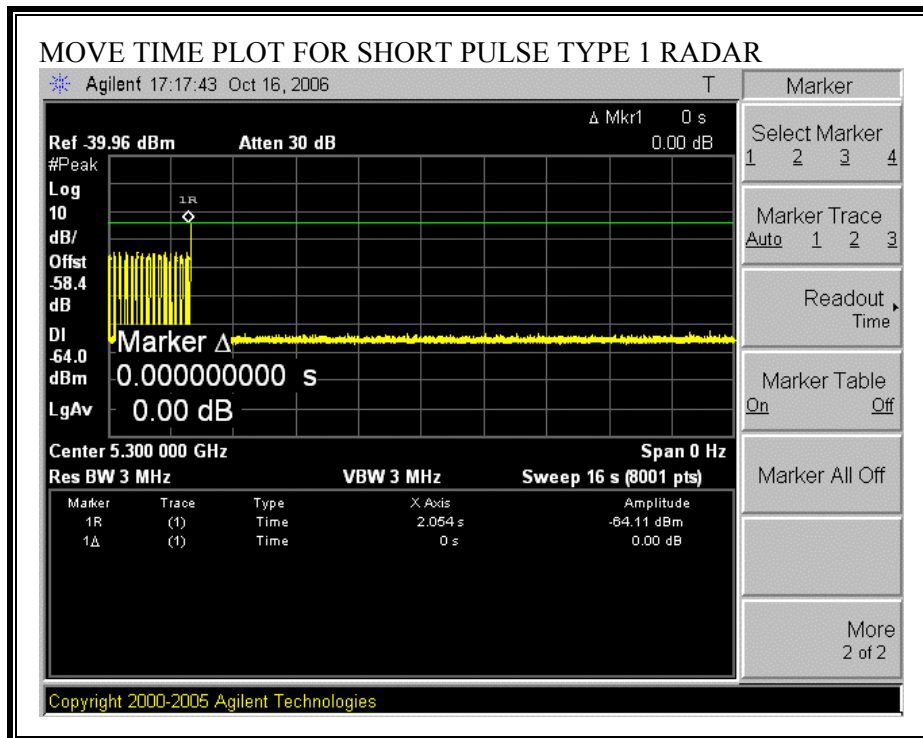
MOVE TIME PLOT FOR SHORT PULSE TYPE 1 RADAR

Agilent 17:17:43 Oct 16, 2006 T

Marker

Ref -39.96 dBm Atten 30 dB

Δ Mkr1 0 s
0.00 dB

#Peak
Log
10
dB/
Offst
-58.4
dB

1R

Dl
-64.0
dBm

LgAv

Marker Δ
0.000000000 s
0.00 dB

Center 5.300 000 GHz Span 0 Hz
Res BW 3 MHz VBW 3 MHz Sweep 16 s (8001 pts)

| Marker | Trace | Type | X Axis | Amplitude |
|---|---|---|---|---|
| 1R | (1) | Time | 2.054 s | -64.11 dBm |
| 1Δ | (1) | Time | 0 s | 0.00 dB |

Select Marker
1 2 3 4

Marker Trace
Auto 1 2 3

Readout
Time

Marker Table
On Off

Marker All Off

More
2 of 2

Copyright 2000-2005 Agilent Technologies